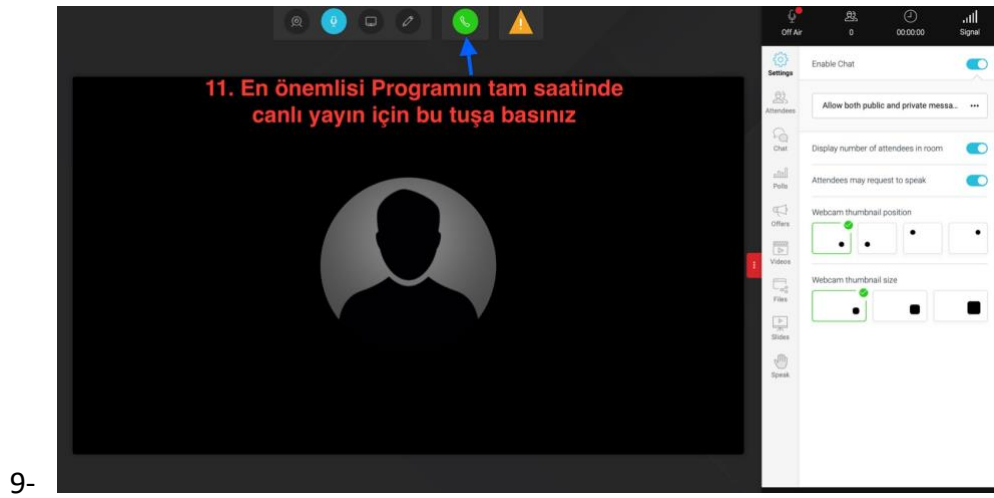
Off Air 0 00:00:00 Signal

11. En önemlisi Programın tam saatinde canlı yayın için bu tuşa basınız

Settings
Attendees
Chat
Polls
Offers
Videos
Files
Slides
Speak

Enable Chat

Allow both public and private messa... •••

Display number of attendees in room

Attendees may request to speak

Webcam thumbnail position

Webcam thumbnail size

9-